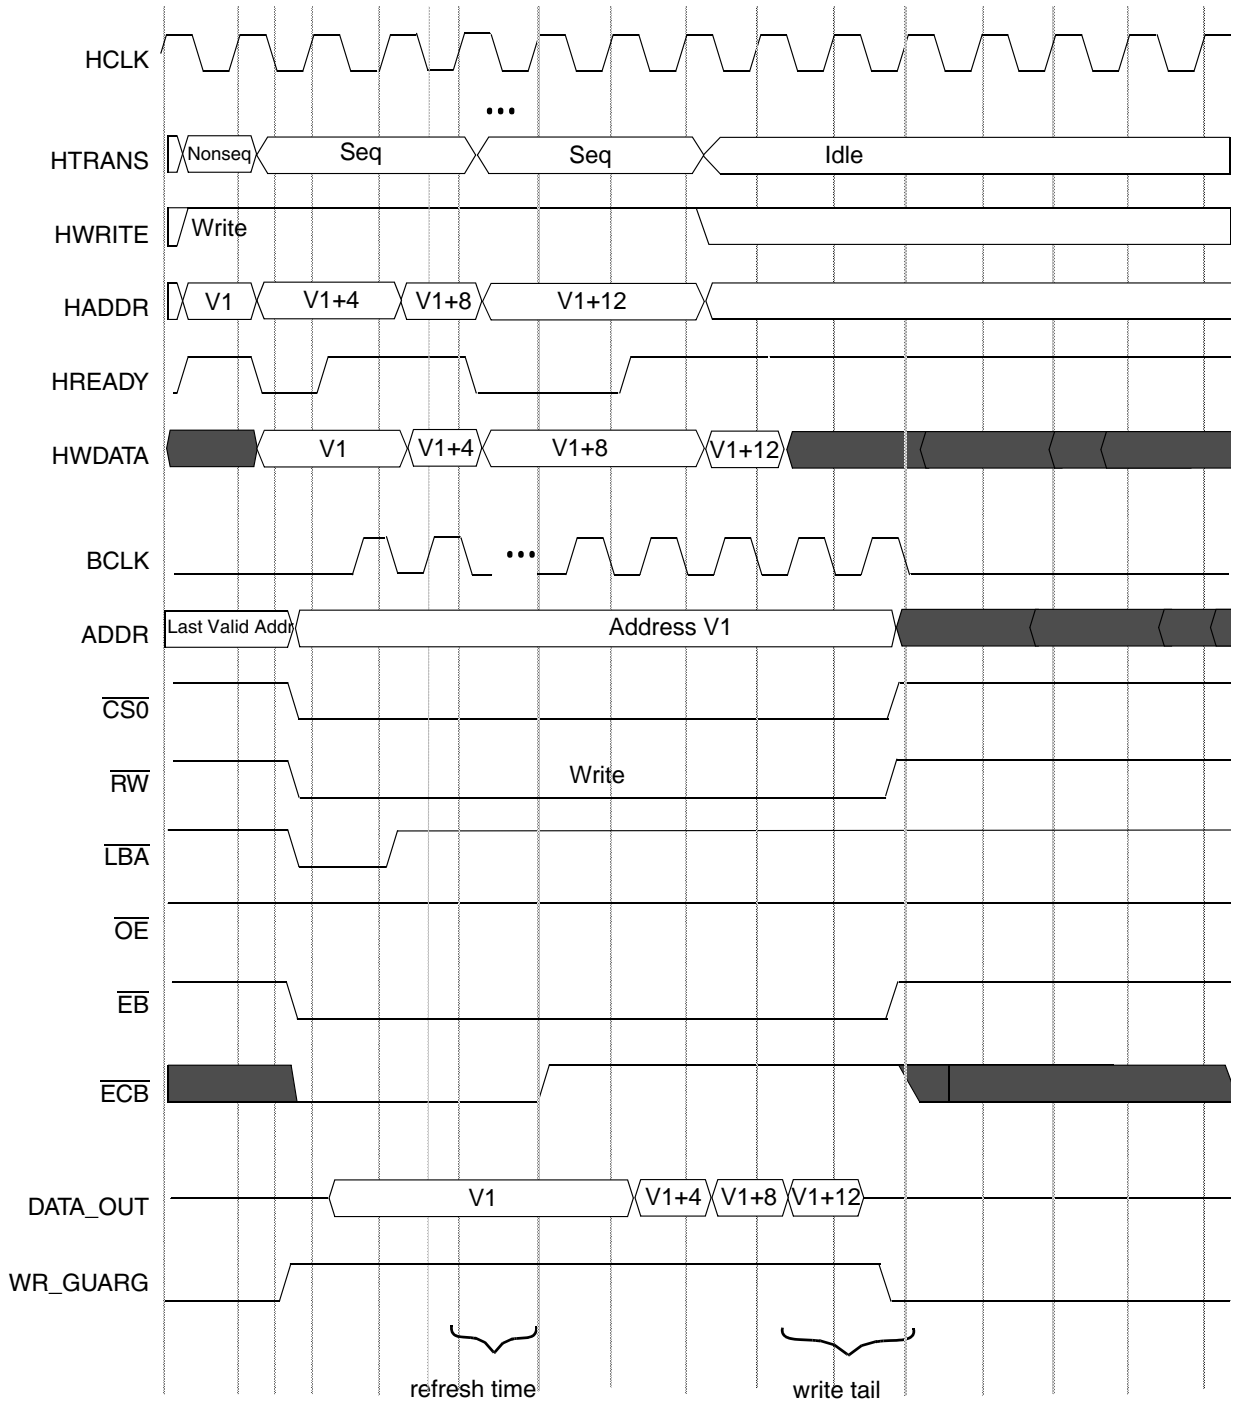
HCLK

...

HTRANS Nonseq Seq Seq Idle

HWRITE Write

HADDR V1 V1+4 V1+8 V1+12

HREADY

HWDATA V1 V1+4 V1+8 V1+12

BCLK ...

ADDR Last Valid Addr Address V1

$\overline{CS0}$

$\overline{RW}$ Write

$\overline{LBA}$

$\overline{OE}$

$\overline{EB}$

$\overline{ECB}$

DATA_OUT V1 V1+4 V1+8 V1+12

WR_GUARG

refresh time

write tail